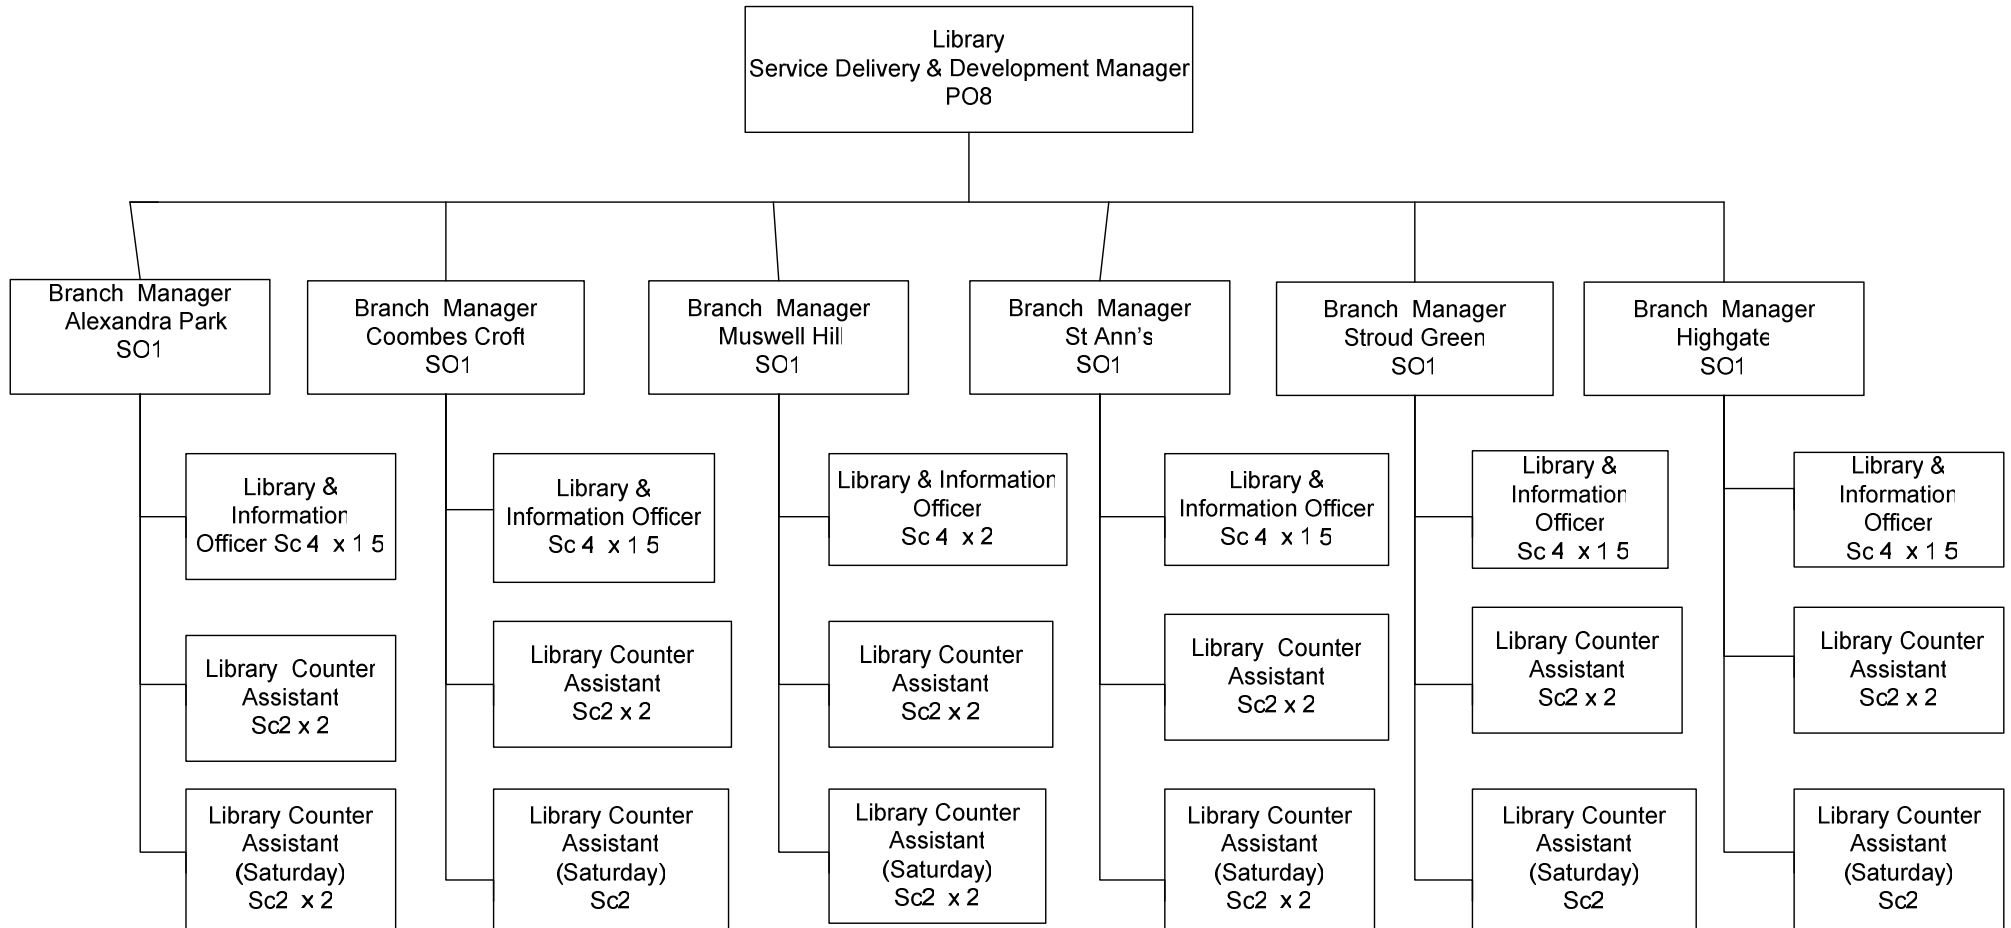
Library
Service Delivery & Development Manager
PO8

Branch Manager
Alexandra Park
SO1

Library &
Information
Officer Sc 4 x 1 5

Library Counter
Assistant
Sc2 x 2

Library Counter
Assistant
(Saturday)
Sc2 x 2

Branch Manager
Coombes Croft
SO1

Library &
Information Officer
Sc 4 x 1 5

Library Counter
Assistant
Sc2 x 2

Library Counter
Assistant
(Saturday)
Sc2

Branch Manager
Muswell Hill
SO1

Library & Information
Officer
Sc 4 x 2

Library Counter
Assistant
Sc2 x 2

Library Counter
Assistant
(Saturday)
Sc2 x 2

Branch Manager
St Ann's
SO1

Library &
Information Officer
Sc 4 x 1 5

Library Counter
Assistant
Sc2 x 2

Library Counter
Assistant
(Saturday)
Sc2 x 2

Branch Manager
Stroud Green
SO1

Library &
Information
Officer
Sc 4 x 1 5

Library Counter
Assistant
Sc2 x 2

Library Counter
Assistant
(Saturday)
Sc2

Branch Manager
Highgate
SO1

Library &
Information
Officer
Sc 4 x 1 5

Library Counter
Assistant
Sc2 x 2

Library Counter
Assistant
(Saturday)
Sc2